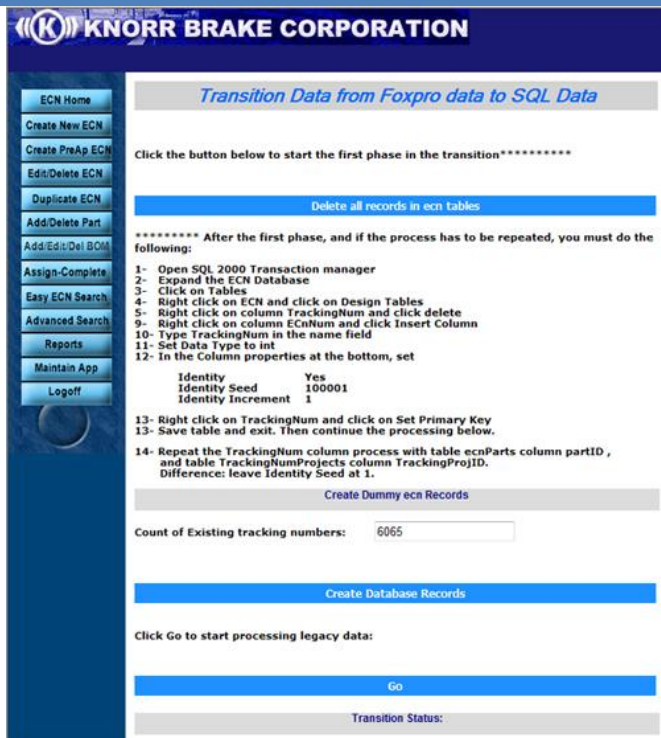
KNORR BRAKE CORPORATION

ECN Home
Create New ECN
Create PreAp ECN
Edit/Delete ECN
Duplicate ECN
Add/Delete Part
Add/Edit/Del BOM
Assign-Complete
Easy ECN Search
Advanced Search
Reports
Maintain App
Logoff

Transition Data from Foxpro data to SQL Data

Click the button below to start the first phase in the transition**********

Delete all records in ecn tables

********* After the first phase, and if the process has to be repeated, you must do the following:

1- Open SQL 2000 Transaction manager
2- Expand the ECN Database
3- Click on Tables
4- Right click on ECN and click on Design Tables
5- Right click on column TrackingNum and click delete
9- Right click on column ECnNum and click Insert Column
10- Type TrackingNum in the name field
11- Set Data Type to int
12- In the Column properties at the bottom, set

Identity Yes
Identity Seed 100001
Identity Increment 1

13- Right click on TrackingNum and click on Set Primary Key
13- Save table and exit. Then continue the processing below.

14- Repeat the TrackingNum column process with table ecnParts column partID , and table TrackingNumProjects column TrackingProjID. Difference: leave Identity Seed at 1.

Create Dummy ecn Records

Count of Existing tracking numbers: 6065

Create Database Records

Click Go to start processing legacy data:

Go

Transition Status: